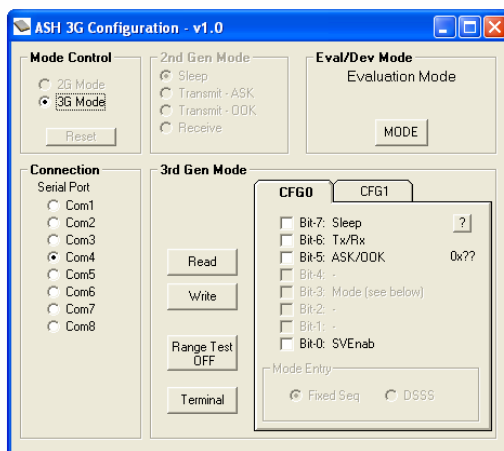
ASH 3G Configuration - v1.0

Mode Control
2G Mode
3G Mode
Reset

2nd Gen Mode
Sleep
Transmit - ASK
Transmit - OOK
Receive

Eval/Dev Mode
Evaluation Mode
MODE

Connection
Serial Port
Com1
Com2
Com3
Com4
Com5
Com6
Com7
Com8

3rd Gen Mode
Read
Write
Range Test OFF
Terminal

CFG0
CFG1
Bit-7: Sleep
?
Bit-6: Tx/Rx
Bit-5: ASK/OOK
0x??
Bit-4: -
Bit-3: Mode (see below)
Bit-2: -
Bit-1: -
Bit-0: SVEnab
Mode Entry
Fixed Seq
DSSS